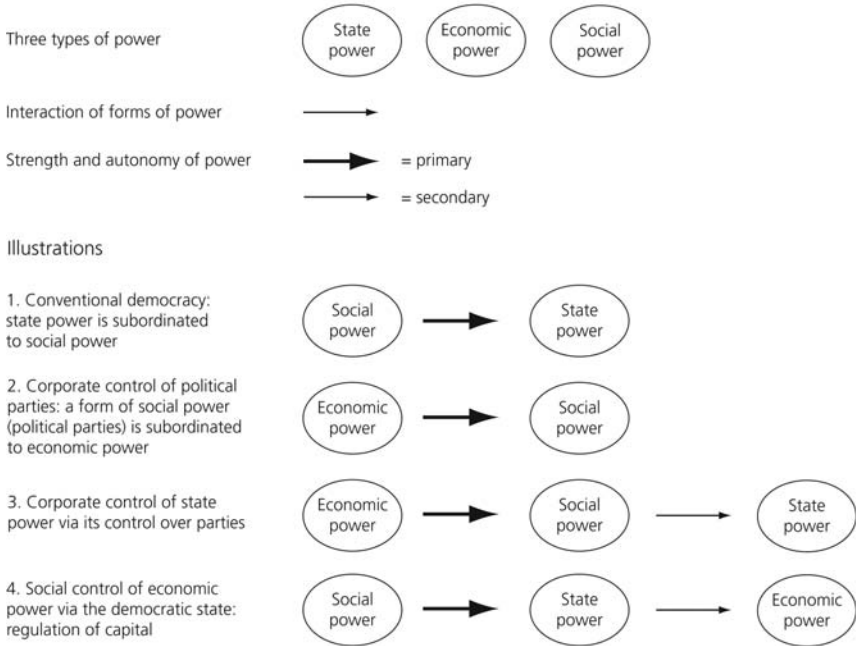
Three types of power

State power

Economic power

Social power

Interaction of forms of power

Strength and autonomy of power

= primary

= secondary

Illustrations

1. Conventional democracy: state power is subordinated to social power

Social power

State power

2. Corporate control of political parties: a form of social power (political parties) is subordinated to economic power

Economic power

Social power

3. Corporate control of state power via its control over parties

Economic power

Social power

State power

4. Social control of economic power via the democratic state: regulation of capital

Social power

State power

Economic power